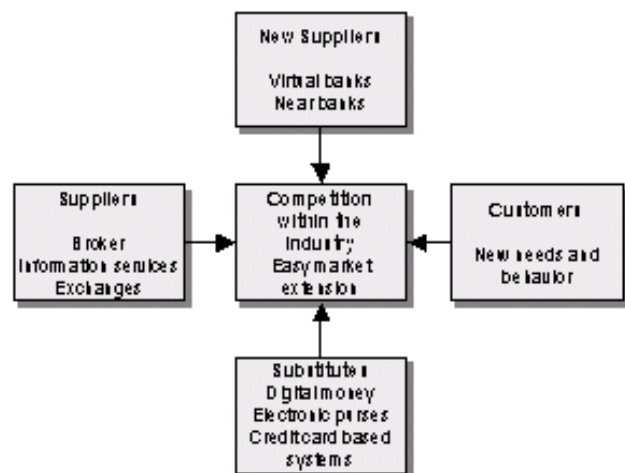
New Suppliers

Virtual banks
Near banks

Suppliers

Broker
Information services
Exchanges

Competition within the Industry
Easy market extension

Customers

New needs and behavior

Substitutes
Digital money
Electronic purses
Creditcard based systems